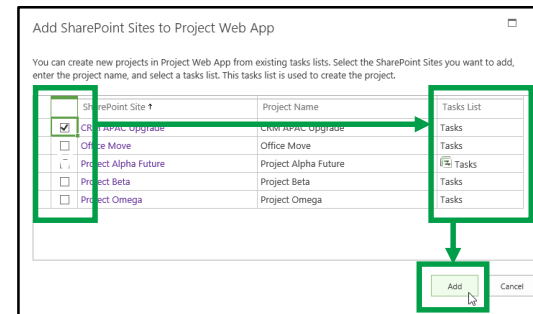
Add SharePoint Sites to Project Web App

You can create new projects in Project Web App from existing tasks lists. Select the SharePoint Sites you want to add, enter the project name, and select a tasks list. This tasks list is used to create the project.

| | SharePoint Site ↑ | Project Name | Tasks List |
|---|---|---|---|
| ☑ | CRM APAC Upgrade | CRM APAC Upgrade | Tasks |
| ☐ | Office Move | Office Move | Tasks |
| ☐ | Project Alpha Future | Project Alpha Future | Tasks |
| ☐ | Project Beta | Project Beta | Tasks |
| ☐ | Project Omega | Project Omega | Tasks |

Add Cancel